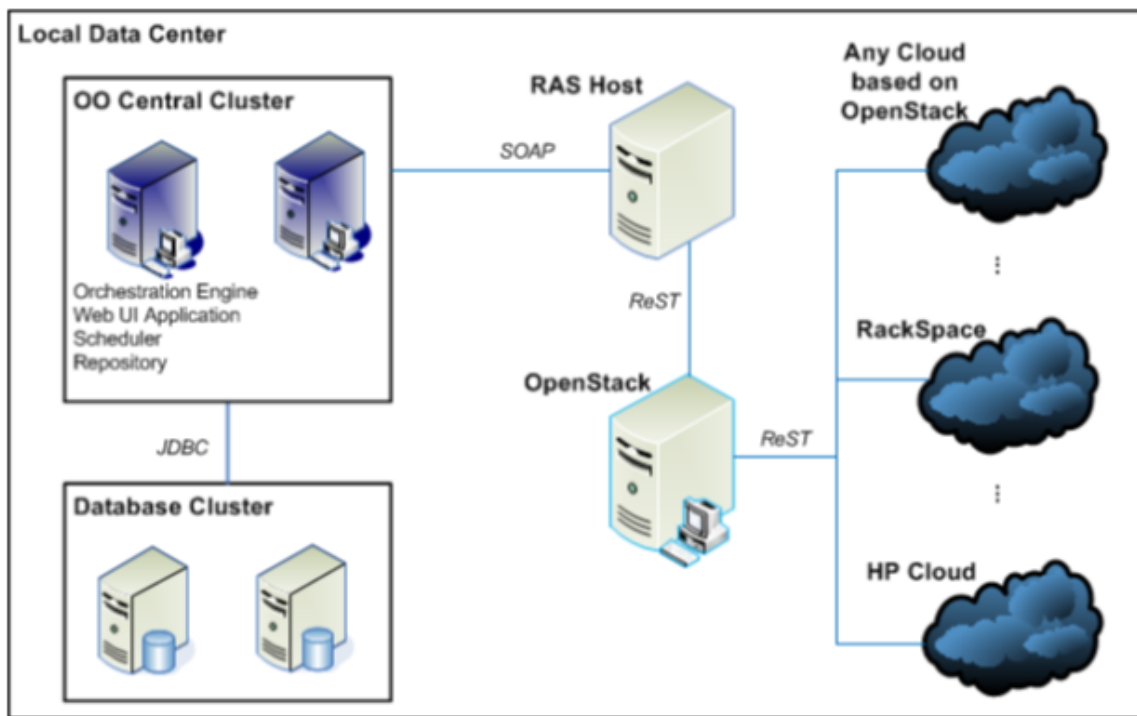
Local Data Center

OO Central Cluster

Orchestration Engine
Web UI Application
Scheduler
Repository

SOAP

RAS Host

ReST

OpenStack

ReST

JDBC

Database Cluster

Any Cloud based on OpenStack

⋮

RackSpace

⋮

HP Cloud